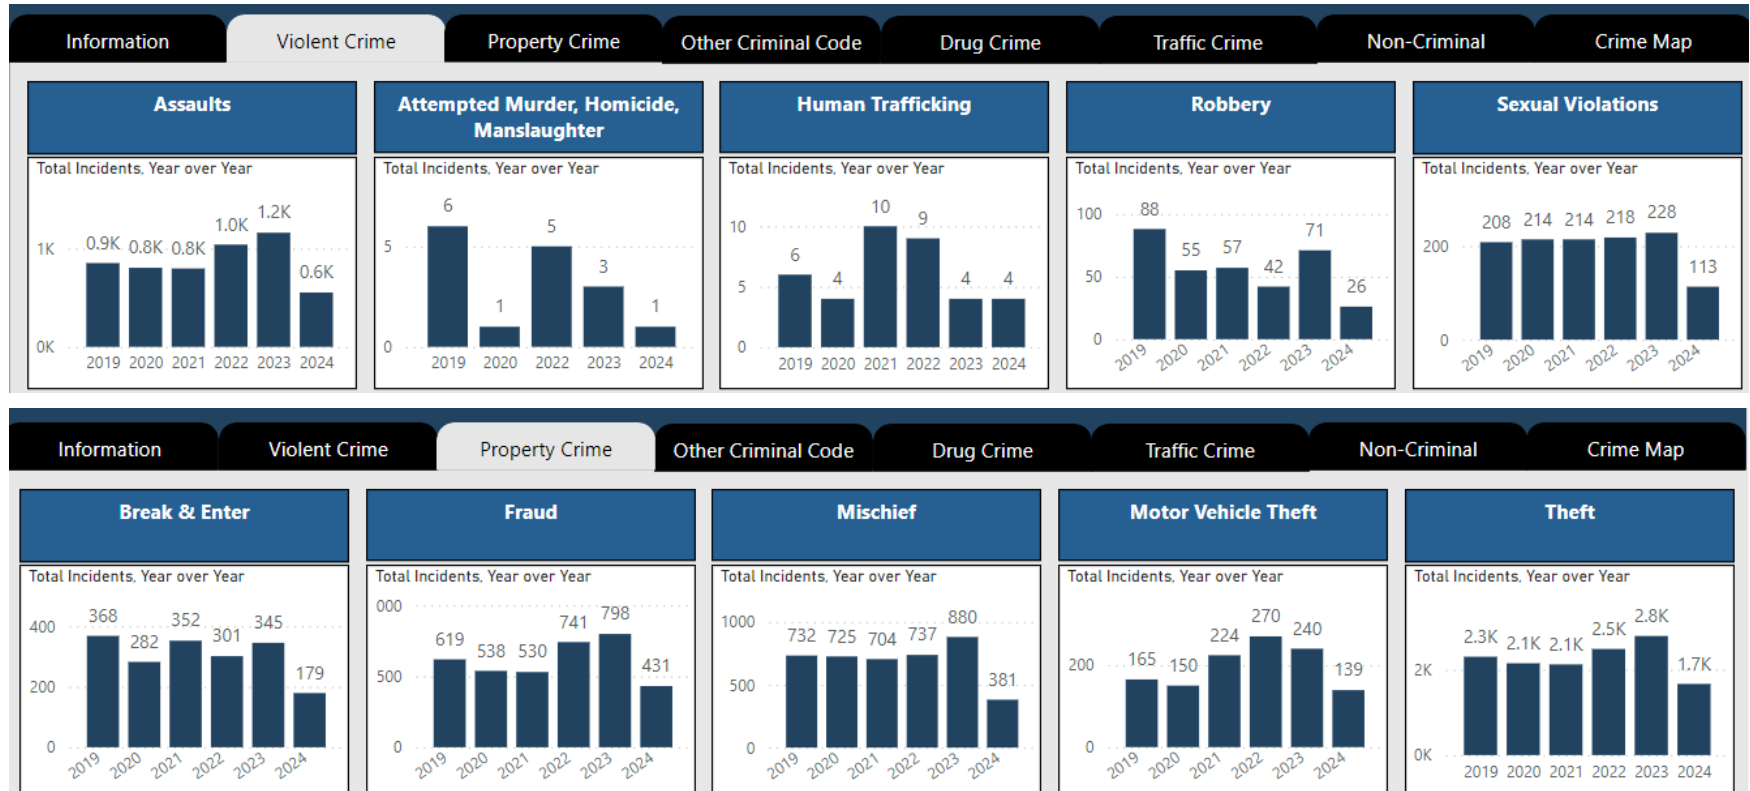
Information | Violent Crime | Property Crime | Other Criminal Code | Drug Crime | Traffic Crime | Non-Criminal | Crime Map

**Assaults**
Total Incidents, Year over Year
1K
0K
0.9K 0.8K 0.8K 1.0K 1.2K 0.6K
2019 2020 2021 2022 2023 2024

**Attempted Murder, Homicide, Manslaughter**
Total Incidents, Year over Year
5
0
6 1 5 3 1
2019 2020 2022 2023 2024

**Human Trafficking**
Total Incidents, Year over Year
10
5
0
6 4 10 9 4 4
2019 2020 2021 2022 2023 2024

**Robbery**
Total Incidents, Year over Year
100
50
0
88 55 57 42 71 26
2019 2020 2021 2022 2023 2024

**Sexual Violations**
Total Incidents, Year over Year
200
0
208 214 214 218 228 113
2019 2020 2021 2022 2023 2024

Information | Violent Crime | Property Crime | Other Criminal Code | Drug Crime | Traffic Crime | Non-Criminal | Crime Map

**Break & Enter**
Total Incidents, Year over Year
400
200
0
368 282 352 301 345 179
2019 2020 2021 2022 2023 2024

**Fraud**
Total Incidents, Year over Year
000
500
0
619 538 530 741 798 431
2019 2020 2021 2022 2023 2024

**Mischief**
Total Incidents, Year over Year
1000
500
0
732 725 704 737 880 381
2019 2020 2021 2022 2023 2024

**Motor Vehicle Theft**
Total Incidents, Year over Year
200
0
165 150 224 270 240 139
2019 2020 2021 2022 2023 2024

**Theft**
Total Incidents, Year over Year
2K
0K
2.3K 2.1K 2.1K 2.5K 2.8K 1.7K
2019 2020 2021 2022 2023 2024